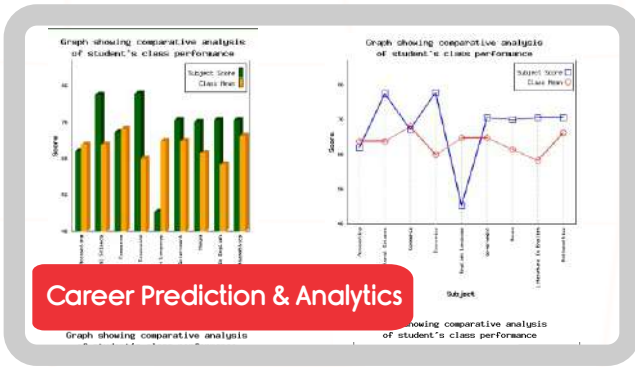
Graph showing comparative analysis of student's class performance

Subject Score
Class Mean

Score

Accounting
General Science
Commerce
Economics
English Language
Government
Music
Literature In English
Mathematics

Graph showing comparative analysis of student's class performance

Subject Score
Class Mean

Score

Accounting
General Science
Commerce
Economics
English Language
Government
Music
Literature In English
Mathematics

Subject

Career Prediction & Analytics

Graph showing comparative analysis

showing comparative analysis of student's class performance